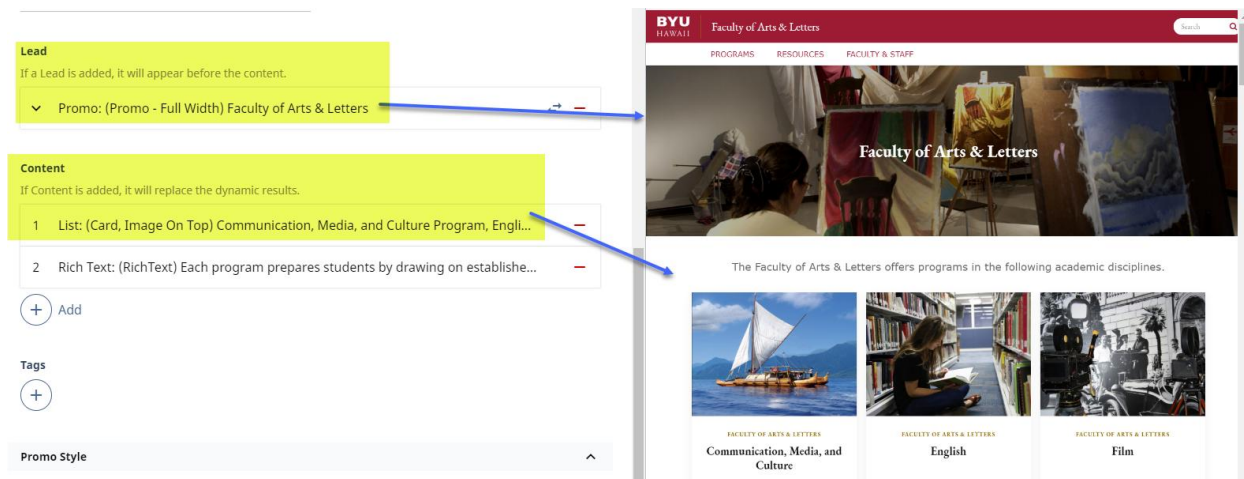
Lead
If a Lead is added, it will appear before the content.

Promo: (Promo - Full Width) Faculty of Arts & Letters

Content
If Content is added, it will replace the dynamic results.

1 List: (Card, Image On Top) Communication, Media, and Culture Program, Engli...

2 Rich Text: (RichText) Each program prepares students by drawing on establishe...

Add

Tags

Promo Style

BYU HAWAII Faculty of Arts & Letters Search

PROGRAMS RESOURCES FACULTY & STAFF

Faculty of Arts & Letters

The Faculty of Arts & Letters offers programs in the following academic disciplines.

FACULTY OF ARTS & LETTERS
Communication, Media, and Culture

FACULTY OF ARTS & LETTERS
English

FACULTY OF ARTS & LETTERS
Film